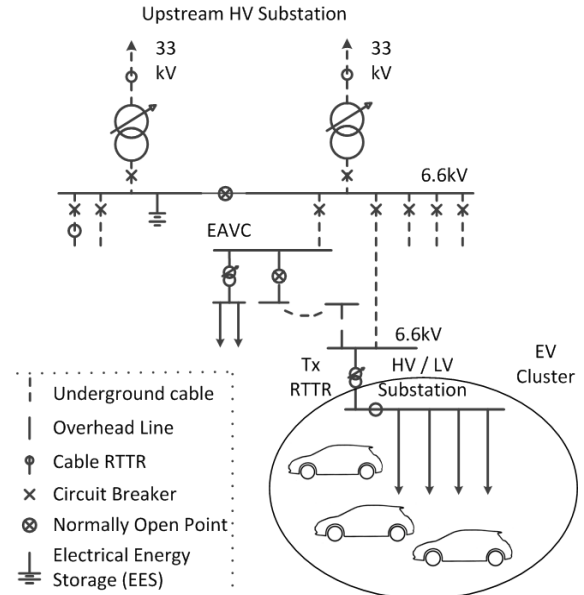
Upstream HV Substation

33 kV

33 kV

6.6kV

EAVC

6.6kV

Tx RTTR

HV / LV Substation

EV Cluster

Underground cable

Overhead Line

Cable RTTR

Circuit Breaker

Normally Open Point

Electrical Energy Storage (EES)